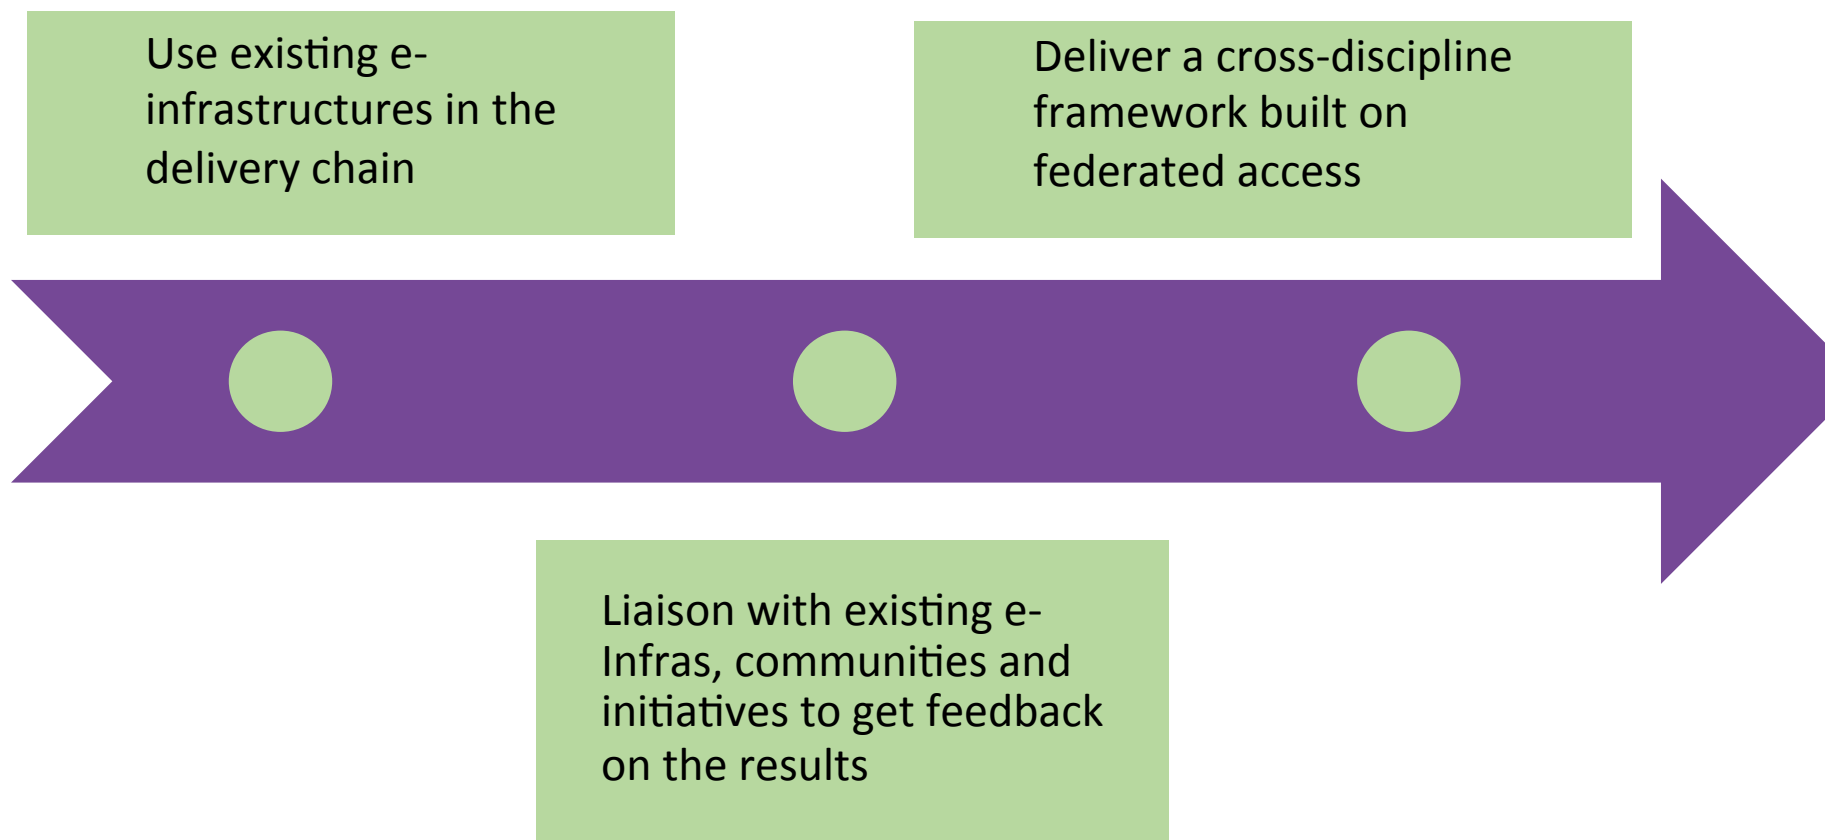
Use existing e-infrastructures in the delivery chain

Deliver a cross-discipline framework built on federated access

Liaison with existing e-Infras, communities and initiatives to get feedback on the results